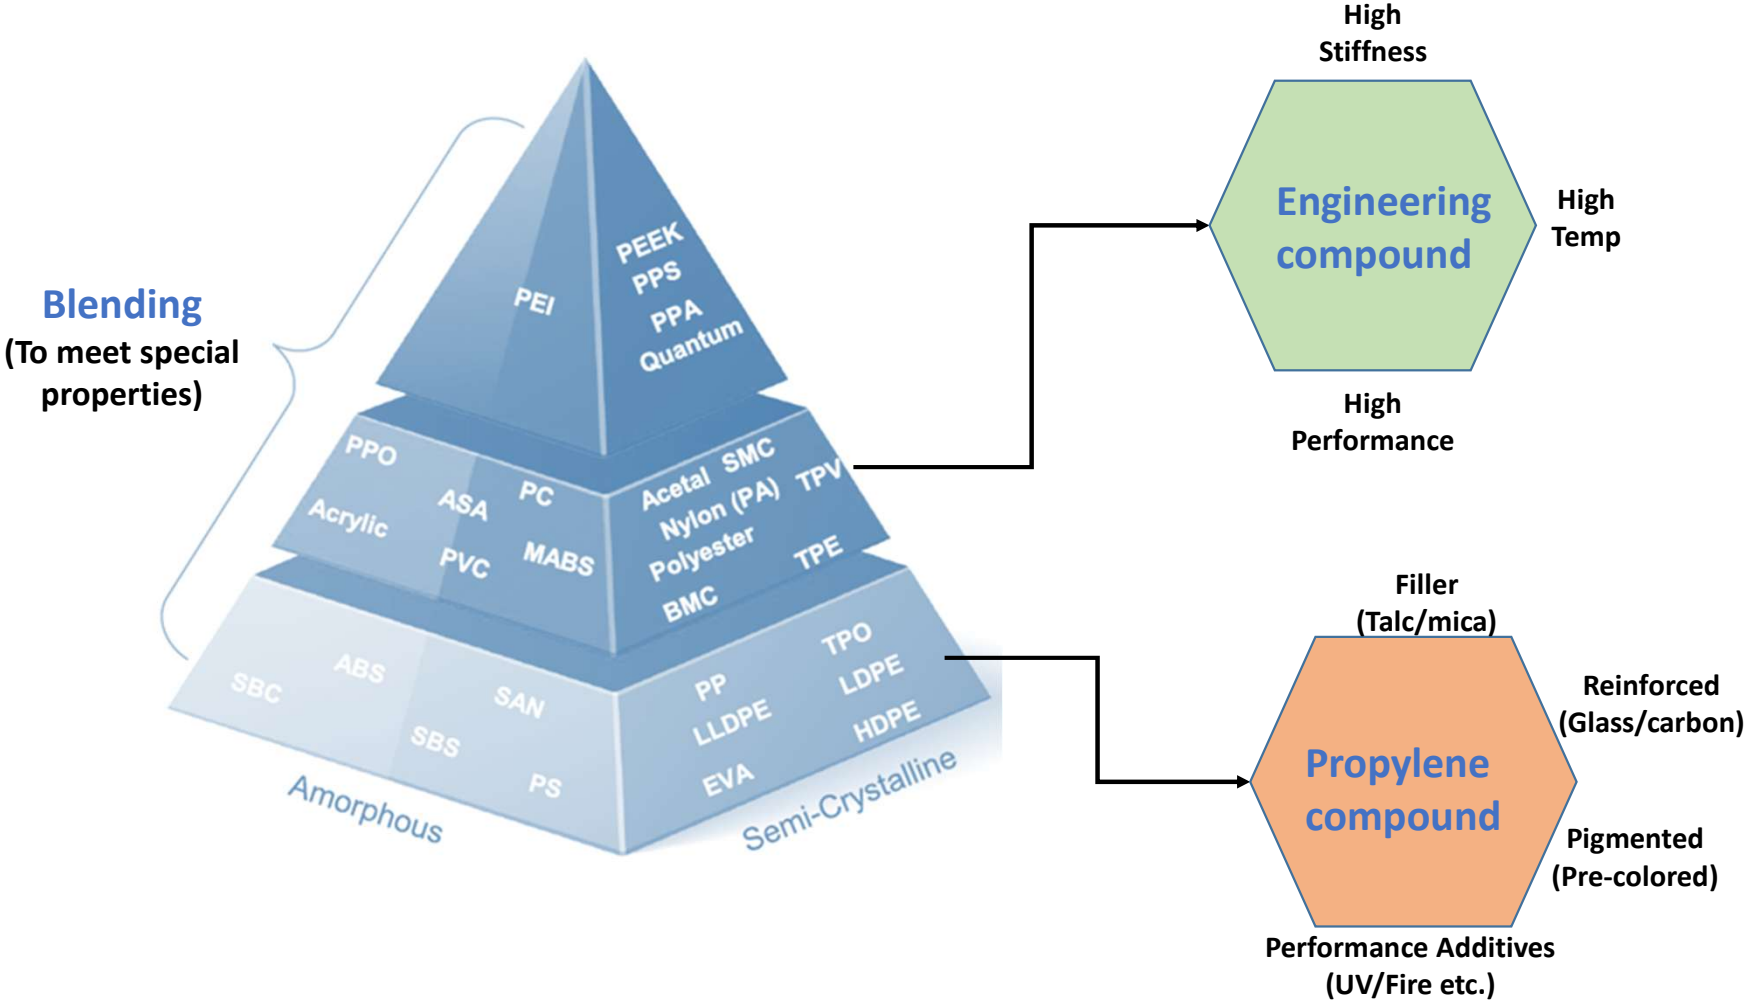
Blending
(To meet special properties)

PEI

PEEK
PPS
PPA
Quantum

PPO
Acrylic
ASA
PC
PVC
MABS

Acetal SMC
Nylon (PA)
Polyester
BMC
TPV
TPE

SBC
ABS
SAN
SBS
PS

PP
LLDPE
EVA
TPO
LDPE
HDPE

Amorphous
Semi-Crystalline

High Stiffness
Engineering compound
High Temp
High Performance

Filler (Talc/mica)
Reinforced (Glass/carbon)
Propylene compound
Pigmented (Pre-colored)
Performance Additives (UV/Fire etc.)